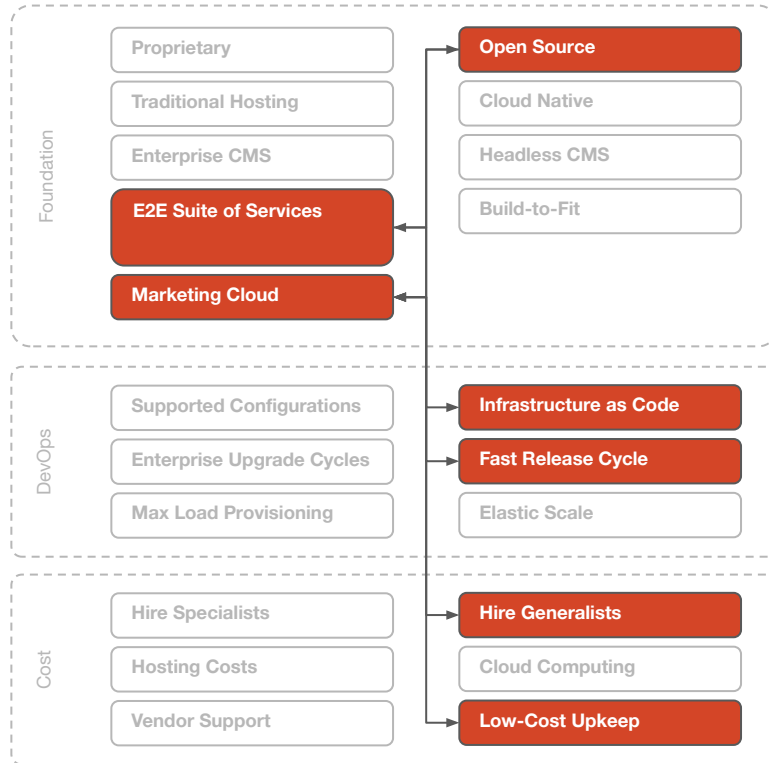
Foundation

Proprietary
Traditional Hosting
Enterprise CMS
E2E Suite of Services
Marketing Cloud

Open Source
Cloud Native
Headless CMS
Build-to-Fit

DevOps

Supported Configurations
Enterprise Upgrade Cycles
Max Load Provisioning

Infrastructure as Code
Fast Release Cycle
Elastic Scale

Cost

Hire Specialists
Hosting Costs
Vendor Support

Hire Generalists
Cloud Computing
Low-Cost Upkeep